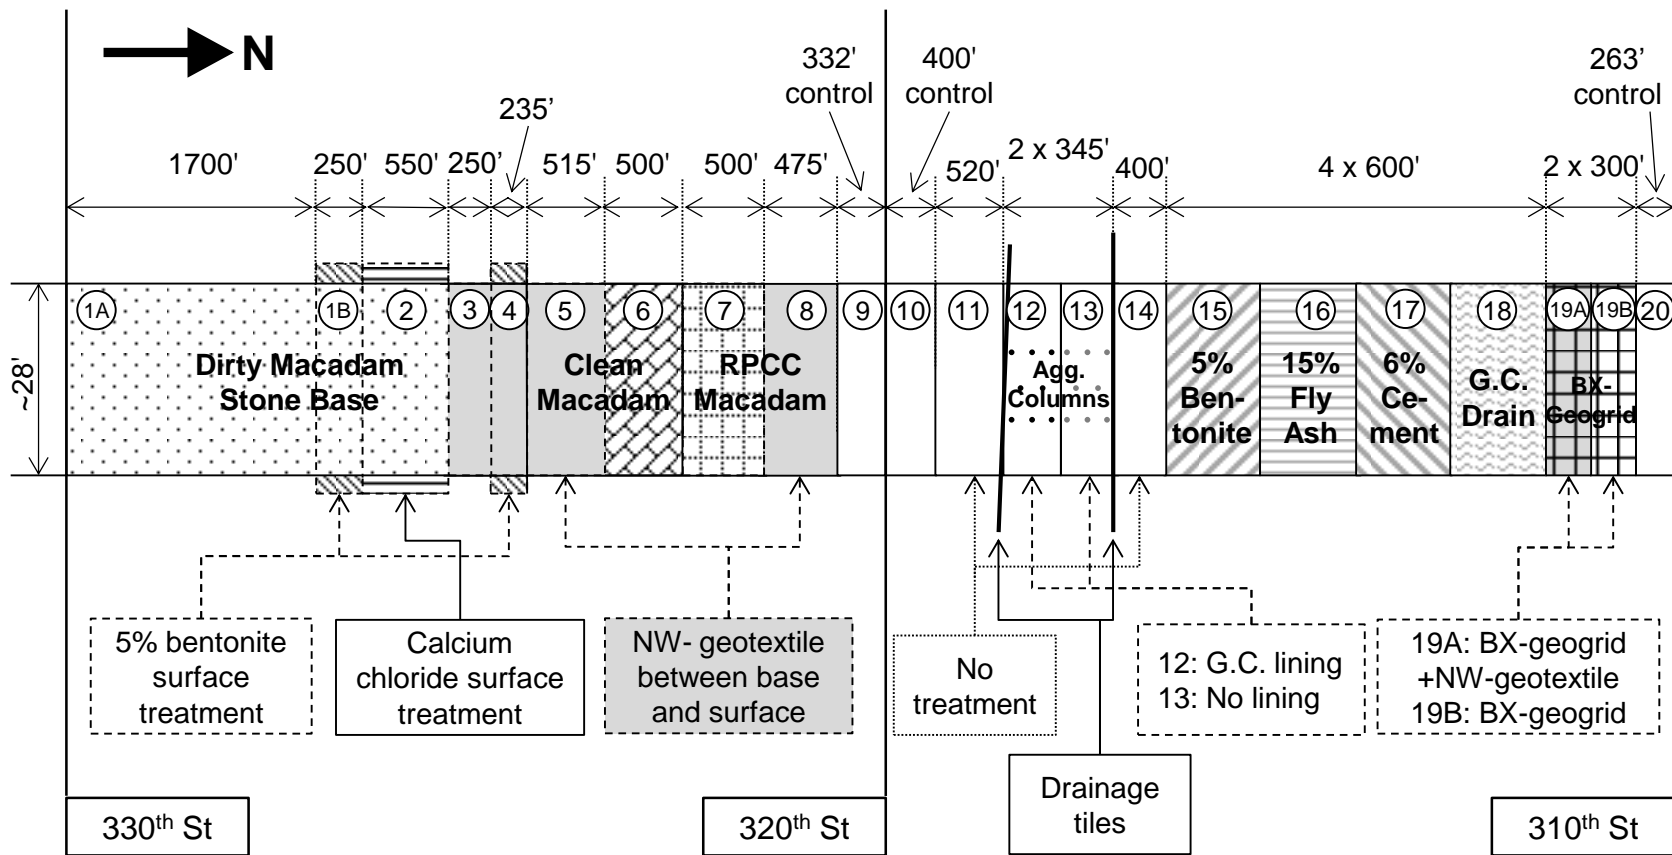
N

332' control

400' control

263' control

235'

1700' 250' 550' 250' 515' 500' 500' 475'

520' 2 x 345' 400' 4 x 600' 2 x 300'

~28'

1A 1B 2 3 4 5 6 7 8 9 10 11 12 13 14 15 16 17 18 19A 19B 20

Dirty Macadam Stone Base

Clean Macadam

RPCC Macadam

Agg. Columns

5% Bentonite

15% Fly Ash

6% Cement

G.C. Drain

BX-Geogrid

5% bentonite surface treatment

Calcium chloride surface treatment

NW- geotextile between base and surface

No treatment

12: G.C. lining
13: No lining

19A: BX-geogrid +NW-geotextile
19B: BX-geogrid

Drainage tiles

330$^{th}$ St

320$^{th}$ St

310$^{th}$ St